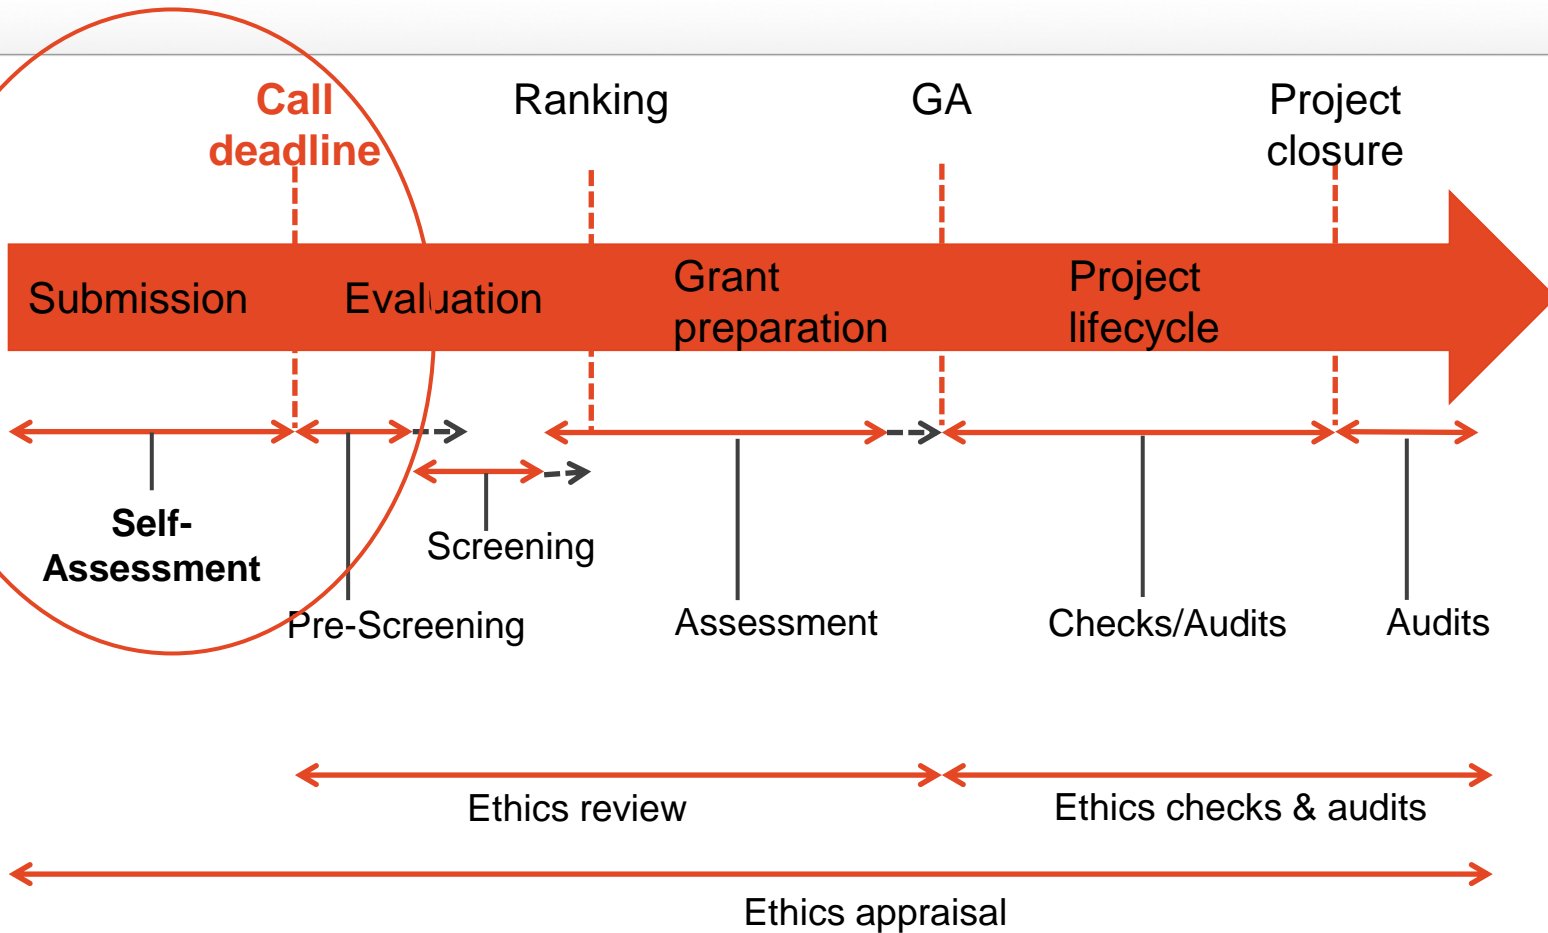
Call deadline

Ranking

GA

Project closure

Submission

Evaluation

Grant preparation

Project lifecycle

Self-Assessment

Screening

Pre-Screening

Assessment

Checks/Audits

Audits

Ethics review

Ethics checks & audits

Ethics appraisal